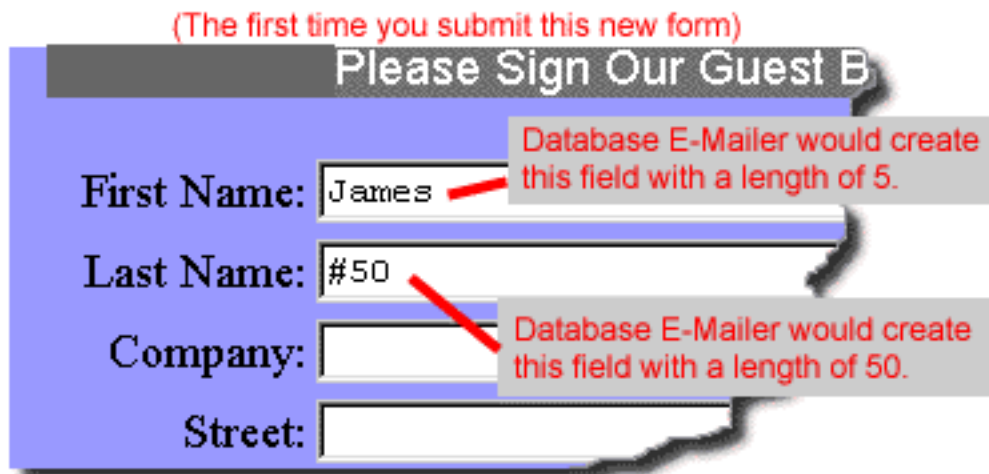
(The first time you submit this new form)

Please Sign Our Guest B

First Name: James

Database E-Mailer would create this field with a length of 5.

Last Name: #50

Database E-Mailer would create this field with a length of 50.

Company:

Street: